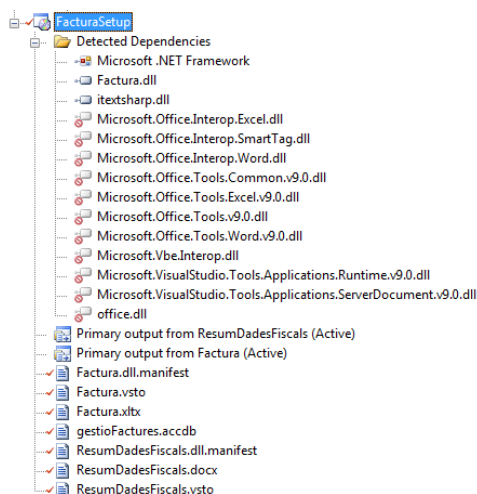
FacturaSetup
Detected Dependencies
Microsoft .NET Framework
Factura.dll
itextsharp.dll
Microsoft.Office.Interop.Excel.dll
Microsoft.Office.Interop.SmartTag.dll
Microsoft.Office.Interop.Word.dll
Microsoft.Office.Tools.Common.v9.0.dll
Microsoft.Office.Tools.Excel.v9.0.dll
Microsoft.Office.Tools.v9.0.dll
Microsoft.Office.Tools.Word.v9.0.dll
Microsoft.Vbe.Interop.dll
Microsoft.VisualStudio.Tools.Applications.Runtime.v9.0.dll
Microsoft.VisualStudio.Tools.Applications.ServerDocument.v9.0.dll
office.dll
Primary output from ResumDadesFiscals (Active)
Primary output from Factura (Active)
Factura.dll.manifest
Factura.vsto
Factura.xltx
gestioFactures.accdb
ResumDadesFiscals.dll.manifest
ResumDadesFiscals.docx
ResumDadesFiscals.vsto